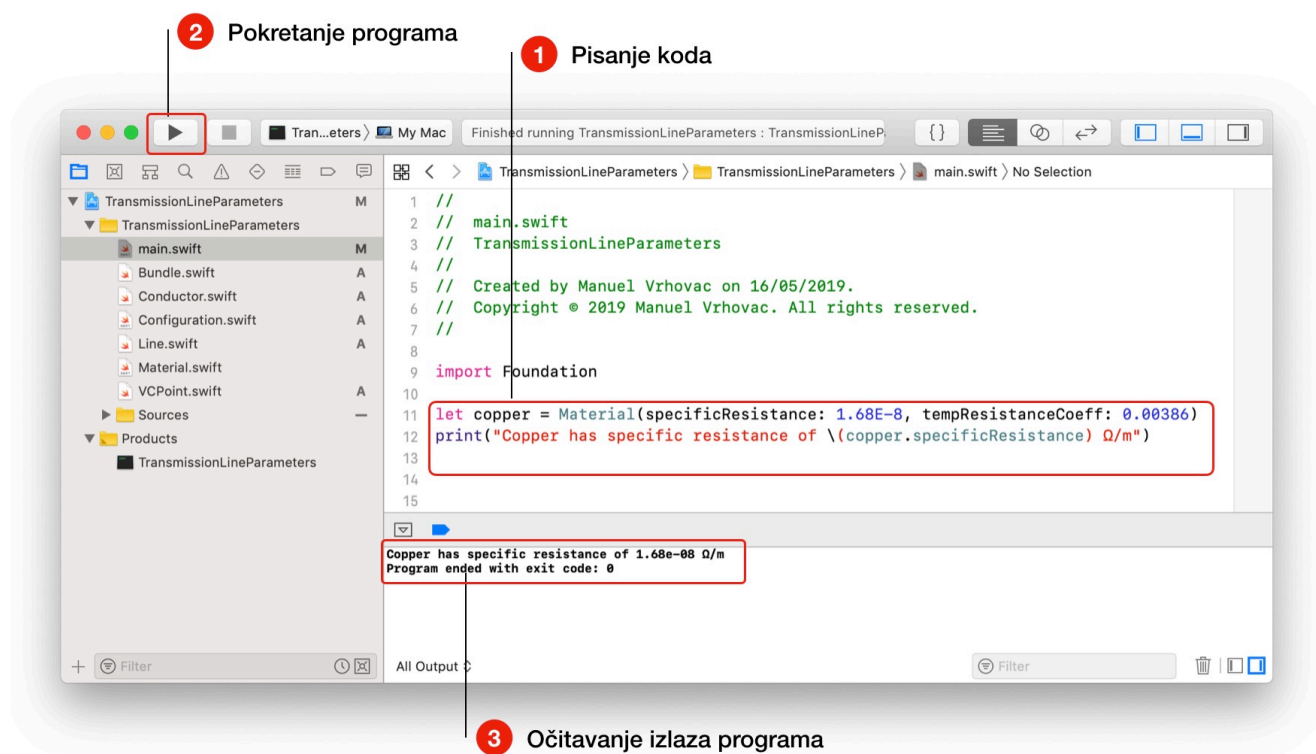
2 Pokretanje programa

1 Pisanje koda

Tran...eters 〉 My Mac | Finished running TransmissionLineParameters : TransmissionLineP

TransmissionLineParameters 〉 TransmissionLineParameters 〉 main.swift 〉 No Selection

TransmissionLineParameters M
TransmissionLineParameters
main.swift M
Bundle.swift A
Conductor.swift A
Configuration.swift A
Line.swift A
Material.swift
VCPoint.swift A
Sources —
Products
TransmissionLineParameters

1 //
2 // main.swift
3 // TransmissionLineParameters
4 //
5 // Created by Manuel Vrhovac on 16/05/2019.
6 // Copyright © 2019 Manuel Vrhovac. All rights reserved.
7 //
8
9 import Foundation
10
11 let copper = Material(specificResistance: 1.68E-8, tempResistanceCoeff: 0.00386)
12 print("Copper has specific resistance of \(copper.specificResistance) Ω/m")
13
14
15

Copper has specific resistance of 1.68e-08 Ω/m
Program ended with exit code: 0

Filter

All Output

Filter

3 Očitavanje izlaza programa